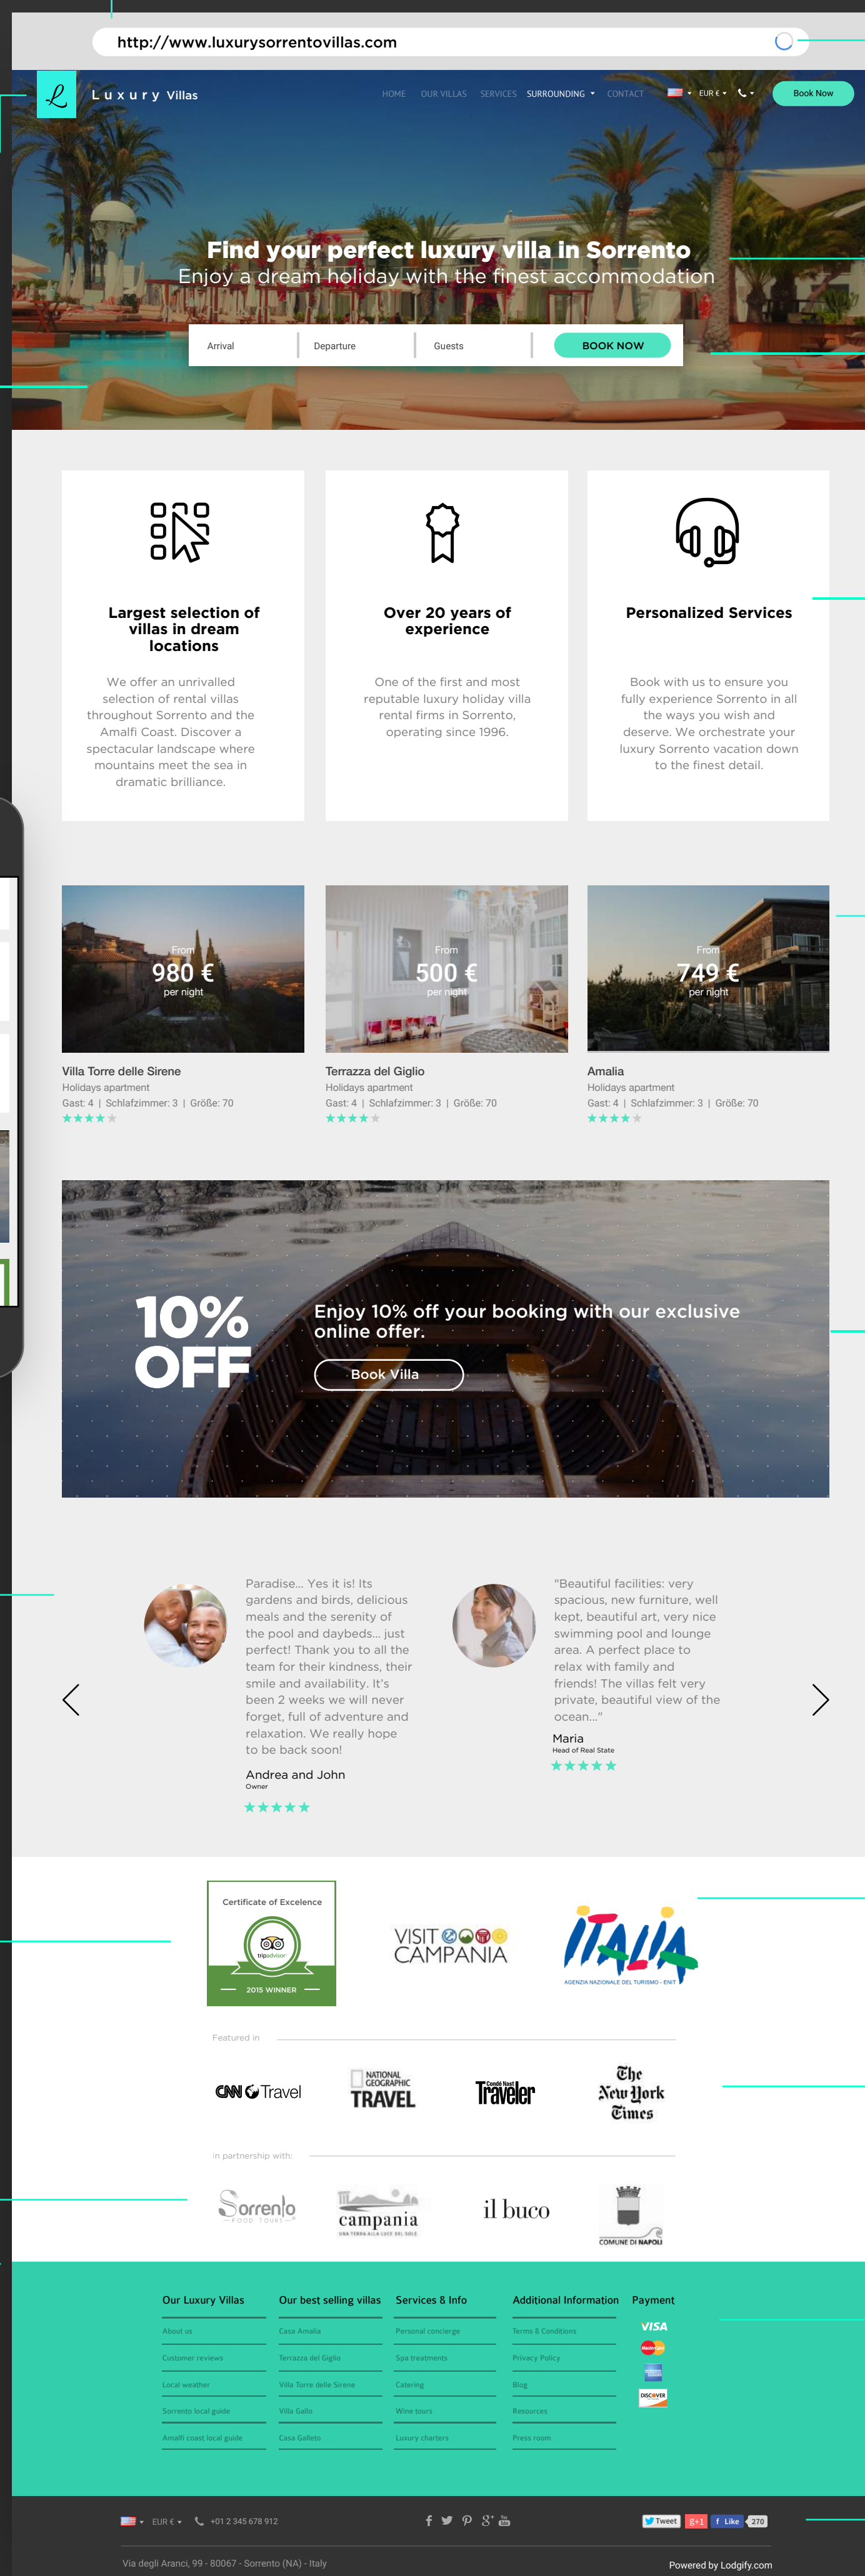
http://www.luxurysorrentovillas.com

Luxury Villas

HOME OUR VILLAS SERVICES SURROUNDING CONTACT EUR € Book Now

Find your perfect luxury villa in Sorrento
Enjoy a dream holiday with the finest accommodation

Arrival Departure Guests BOOK NOW

Largest selection of villas in dream locations

We offer an unrivalled selection of rental villas throughout Sorrento and the Amalfi Coast. Discover a spectacular landscape where mountains meet the sea in dramatic brilliance.

Over 20 years of experience

One of the first and most reputable luxury holiday villa rental firms in Sorrento, operating since 1996.

Personalized Services

Book with us to ensure you fully experience Sorrento in all the ways you wish and deserve. We orchestrate your luxury Sorrento vacation down to the finest detail.

From 980 € per night
Villa Torre delle Sirene
Holidays apartment
Gast: 4 | Schlafzimmer: 3 | Größe: 70

From 500 € per night
Terrazza del Giglio
Holidays apartment
Gast: 4 | Schlafzimmer: 3 | Größe: 70

From 749 € per night
Amalia
Holidays apartment
Gast: 4 | Schlafzimmer: 3 | Größe: 70

10% OFF
Enjoy 10% off your booking with our exclusive online offer.
Book Villa

Paradise... Yes it is! Its gardens and birds, delicious meals and the serenity of the pool and daybeds... just perfect! Thank you to all the team for their kindness, their smile and availability. It's been 2 weeks we will never forget, full of adventure and relaxation. We really hope to be back soon!
Andrea and John
Owner

"Beautiful facilities: very spacious, new furniture, well kept, beautiful art, very nice swimming pool and lounge area. A perfect place to relax with family and friends! The villas felt very private, beautiful view of the ocean..."
Maria
Head of Real State

Certificate of Excellence
tripadvisor
2015 WINNER

VISIT CAMPANIA

ITALIA
AGENZIA NAZIONALE DEL TURISMO - ENIT

Featured in

CNN Travel
NATIONAL GEOGRAPHIC TRAVEL
Condé Nast Traveler
The New York Times

in partnership with:

Sorrento FOOD TOURS
campania
il buco
COMUNE DI NAPOLI

Our Luxury Villas
About us
Customer reviews
Local weather
Sorrento local guide
Amalfi coast local guide

Our best selling villas
Casa Amalia
Terrazza del Giglio
Villa Torre delle Sirene
Villa Gallo
Casa Galleto

Services & Info
Personal concierge
Spa treatments
Catering
Wine tours
Luxury charters

Additional Information
Terms & Conditions
Privacy Policy
Blog
Resources
Press room

Payment
VISA
DISCOVER

EUR € +01 2 345 678 912
Tweet g+1 f Like 270

Via degli Aranci, 99 - 80067 - Sorrento (NA) - Italy
Powered by Lodgify.com